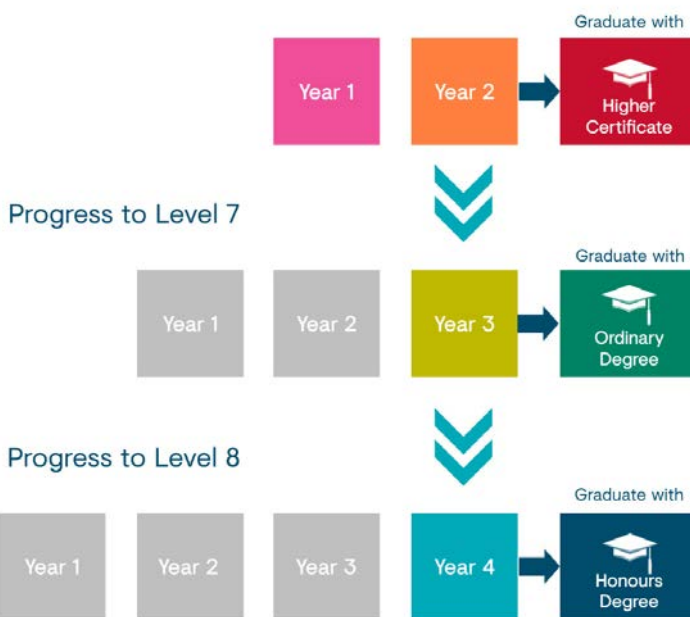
Year 1

Year 2

Graduate with

Higher Certificate

Progress to Level 7

Year 1

Year 2

Year 3

Graduate with

Ordinary Degree

Progress to Level 8

Year 1

Year 2

Year 3

Year 4

Graduate with

Honours Degree